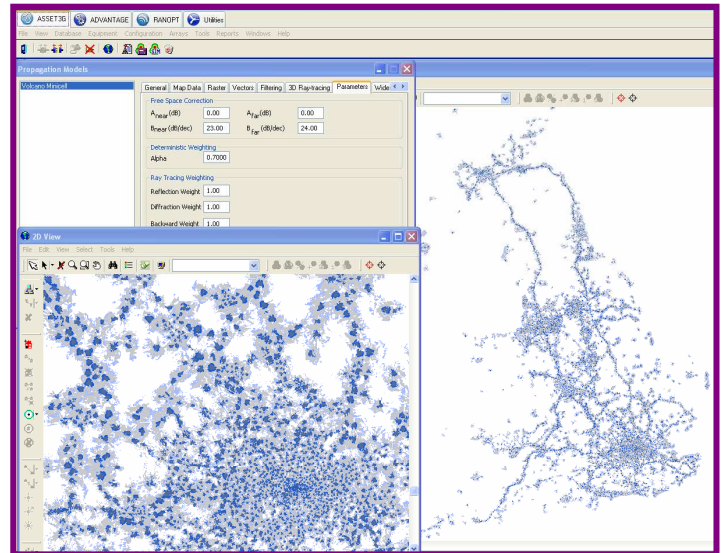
ASSET3G ADVANTAGE RANOPT Utilities

File View Database Equipment Configuration Arrays Tools Reports Windows Help

Propagation Models

Volcano Minicell

General Map Data Raster Vectors Filtering 3D Ray-tracing Parameters Wide

Free Space Correction

$A_{near}$(dB) 0.00 $A_{far}$(dB) 0.00

$B_{near}$(dB/dec) 23.00 $B_{far}$(dB/dec) 24.00

Deterministic Weighting

Alpha 0.7000

Ray Tracing Weighting

Reflection Weight 1.00

Diffraction Weight 1.00

Backward Weight 1.00

2D View

File Edit View Select Tools Help